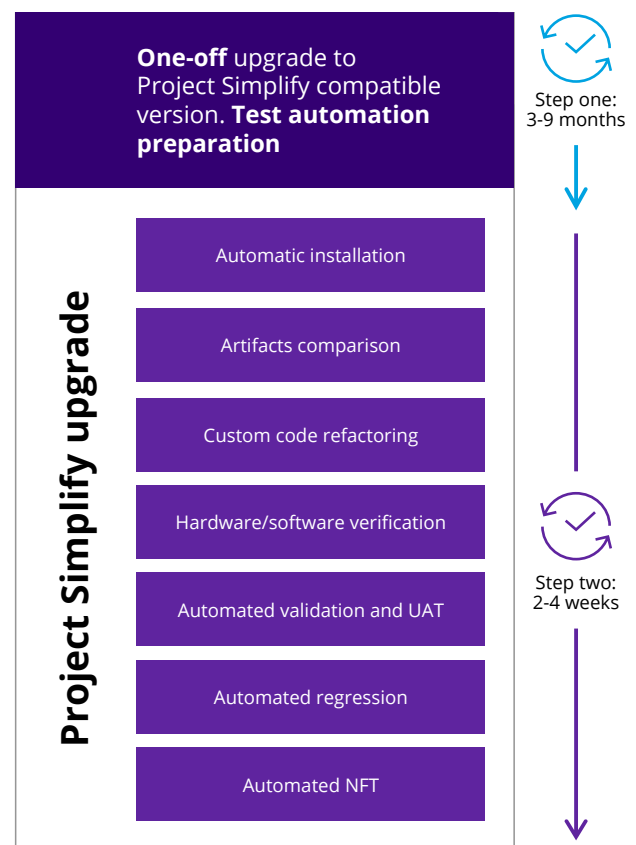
**One-off** upgrade to Project Simplify compatible version. **Test automation preparation**

Step one: 3-9 months

Project Simplify upgrade

Automatic installation

Artifacts comparison

Custom code refactoring

Hardware/software verification

Automated validation and UAT

Automated regression

Automated NFT

Step two: 2-4 weeks